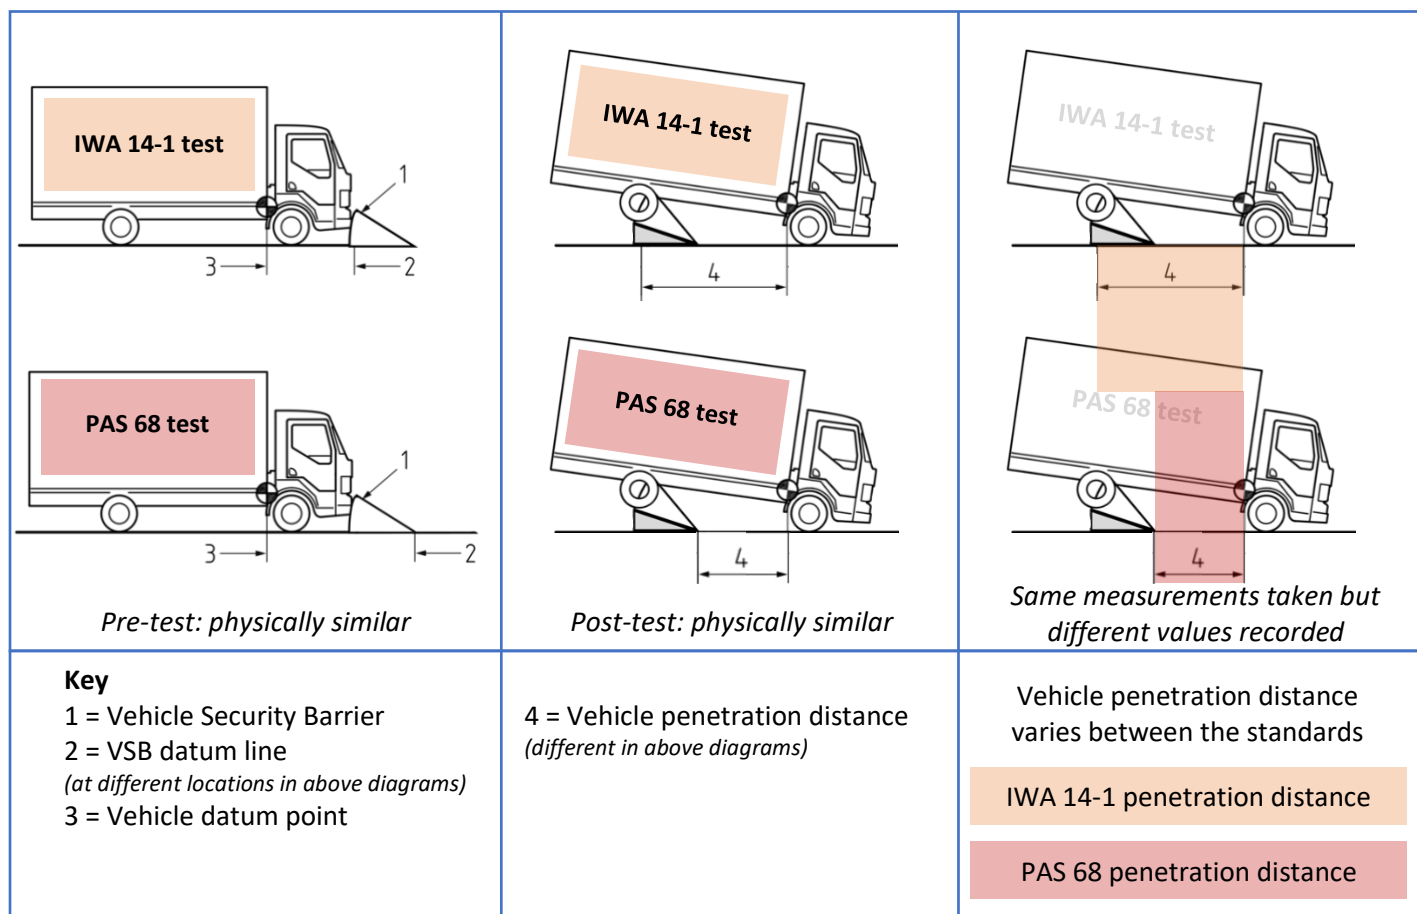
| IWA 14-1 test<br>1<br>3<br>2<br>PAS 68 test<br>1<br>3<br>2<br>*Pre-test: physically similar* | IWA 14-1 test<br>4<br>PAS 68 test<br>4<br>*Post-test: physically similar* | IWA 14-1 test<br>4<br>PAS 68 test<br>4<br>*Same measurements taken but different values recorded* |
|---|---|---|
| **Key**<br>1 = Vehicle Security Barrier<br>2 = VSB datum line<br>*(at different locations in above diagrams)*<br>3 = Vehicle datum point | 4 = Vehicle penetration distance<br>*(different in above diagrams)* | Vehicle penetration distance varies between the standards<br>IWA 14-1 penetration distance<br>PAS 68 penetration distance |